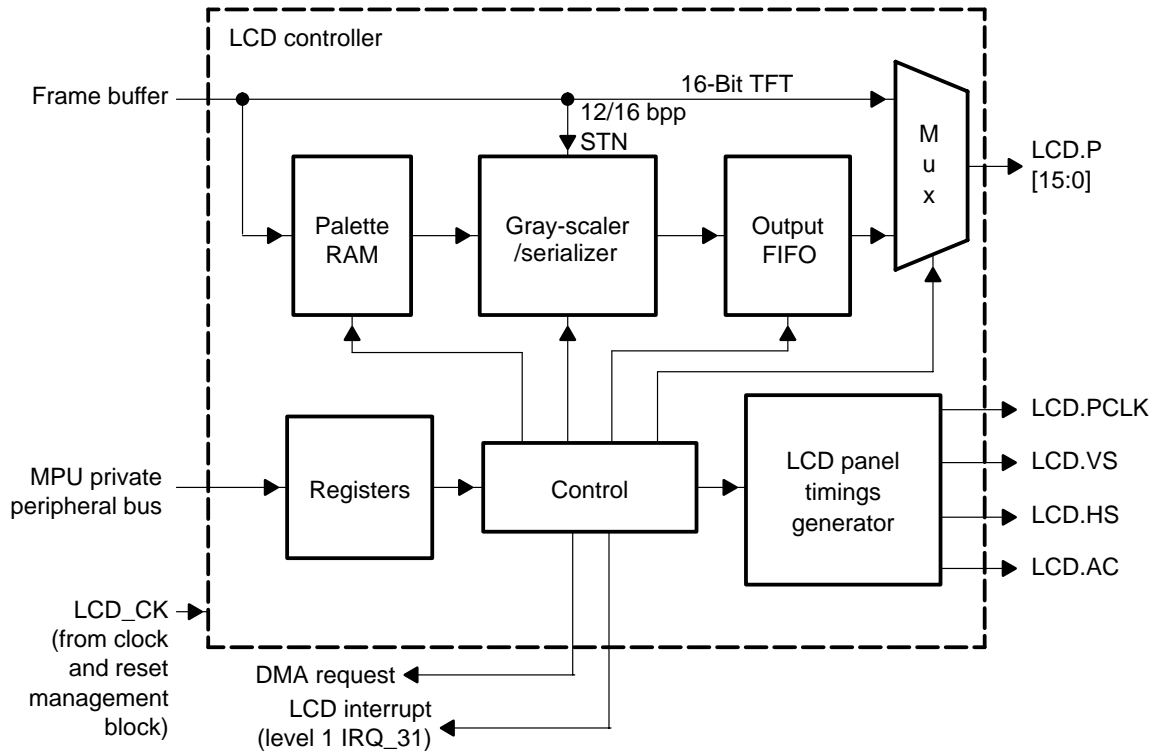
LCD controller

Frame buffer

16-Bit TFT

12/16 bpp
STN

M
u
x

LCD.P
[15:0]

Palette
RAM

Gray-scaler
/serializer

Output
FIFO

LCD.PCLK

MPU private
peripheral bus

Registers

Control

LCD panel
timings
generator

LCD.VS

LCD.HS

LCD.AC

LCD_CK
(from clock
and reset
management
block)

DMA request

LCD interrupt
(level 1 IRQ_31)